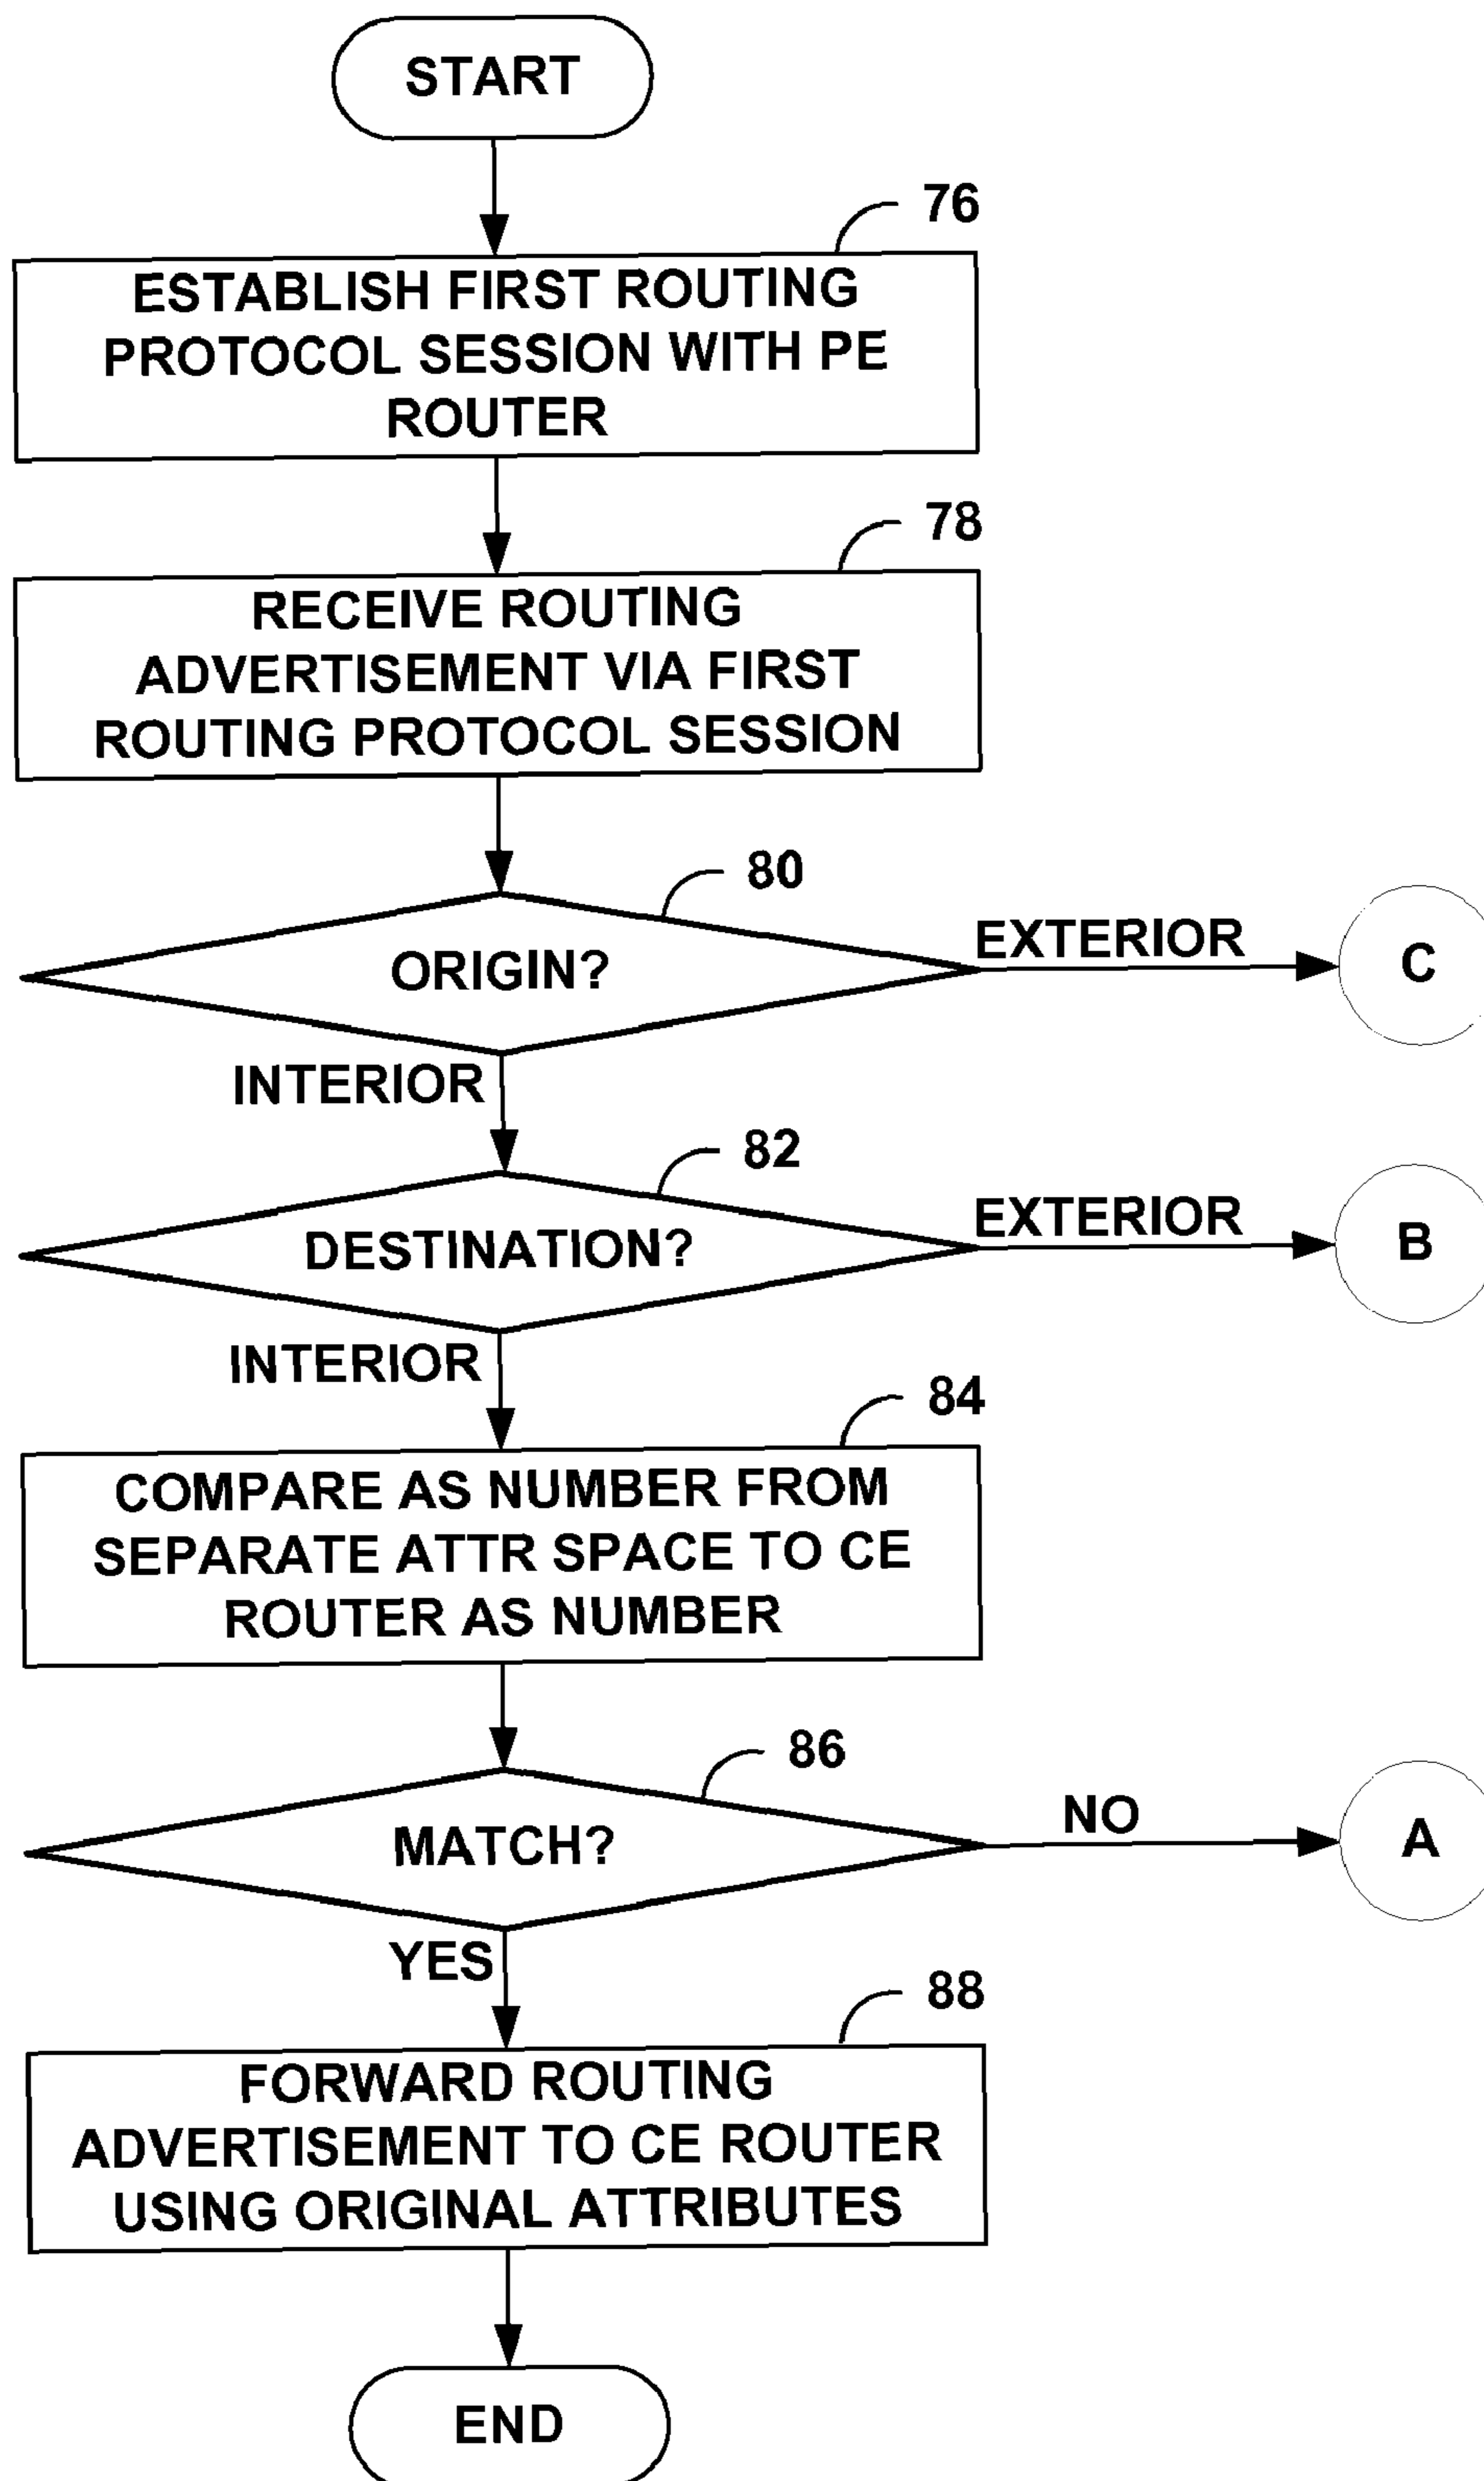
START

76

ESTABLISH FIRST ROUTING PROTOCOL SESSION WITH PE ROUTER

78

RECEIVE ROUTING ADVERTISEMENT VIA FIRST ROUTING PROTOCOL SESSION

80

ORIGIN?

EXTERIOR

C

INTERIOR

82

DESTINATION?

EXTERIOR

B

INTERIOR

84

COMPARE AS NUMBER FROM SEPARATE ATTR SPACE TO CE ROUTER AS NUMBER

86

MATCH?

NO

A

YES

88

FORWARD ROUTING ADVERTISEMENT TO CE ROUTER USING ORIGINAL ATTRIBUTES

END